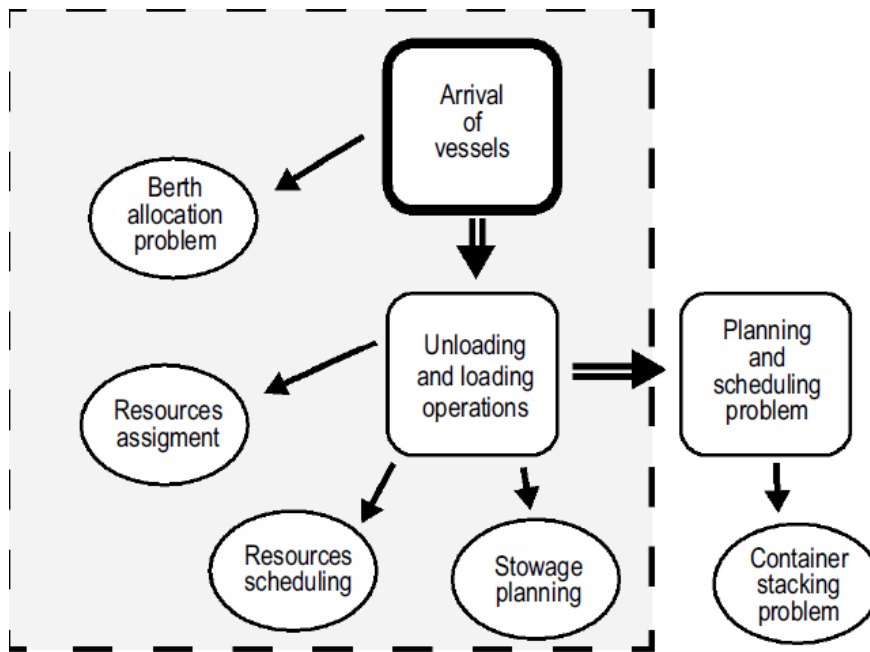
Arrival of vessels

Berth allocation problem

Unloading and loading operations

Planning and scheduling problem

Resources assigment

Resources scheduling

Stowage planning

Container stacking problem